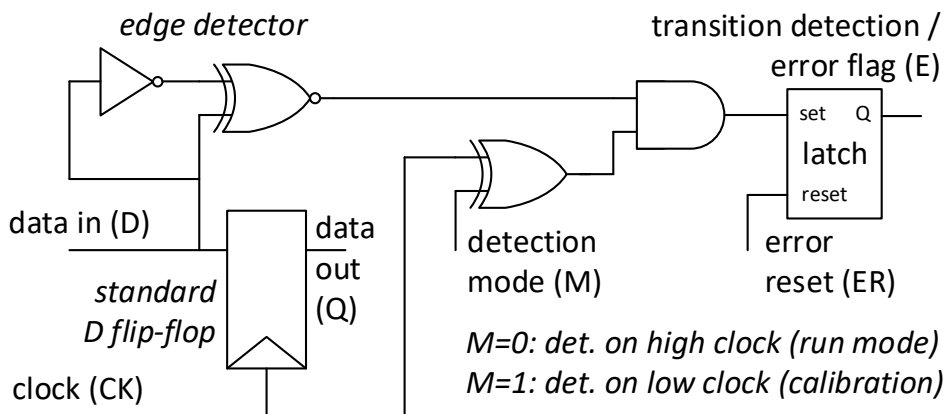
edge detector

transition detection / error flag (E)

set

Q

latch

reset

data in (D)

data out (Q)

standard D flip-flop

clock (CK)

detection mode (M)

error reset (ER)

M=0: det. on high clock (run mode)
M=1: det. on low clock (calibration)